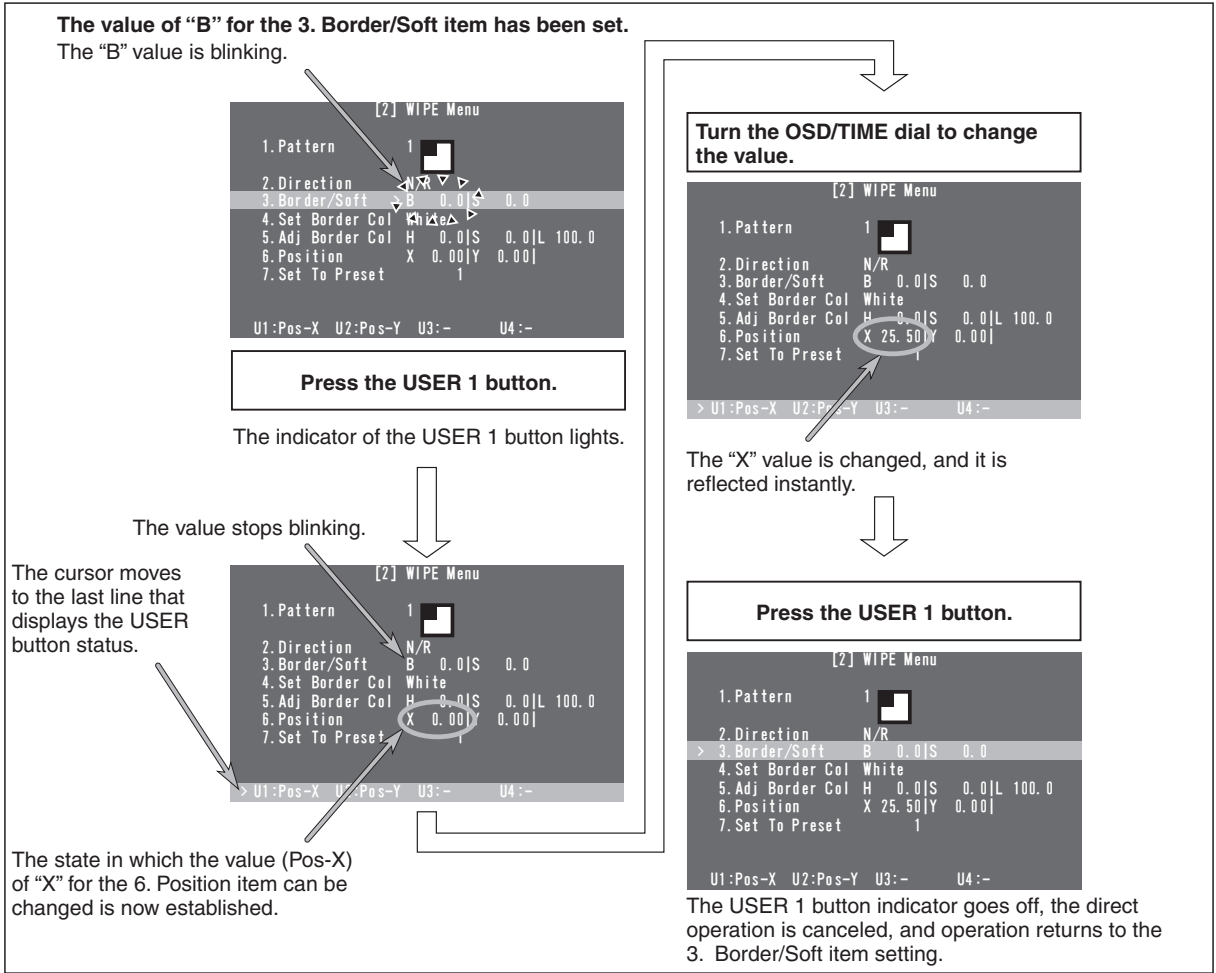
**The value of "B" for the 3. Border/Soft item has been set.**
The "B" value is blinking.

[2] WIPE Menu
1. Pattern 1
2. Direction N/R
3. Border/Soft B 0.0|S 0.0
4. Set Border Col White
5. Adj Border Col H 0.0|S 0.0|L 100.0
6. Position X 0.00|Y 0.00|
7. Set To Preset 1
U1:Pos-X U2:Pos-Y U3:- U4:-

**Press the USER 1 button.**

The indicator of the USER 1 button lights.

The value stops blinking.

The cursor moves to the last line that displays the USER button status.

[2] WIPE Menu
1. Pattern 1
2. Direction N/R
3. Border/Soft B 0.0|S 0.0
4. Set Border Col White
5. Adj Border Col H 0.0|S 0.0|L 100.0
6. Position X 0.00|Y 0.00|
7. Set To Preset 1
> U1:Pos-X U2:Pos-Y U3:- U4:-

The state in which the value (Pos-X) of "X" for the 6. Position item can be changed is now established.

**Turn the OSD/TIME dial to change the value.**

[2] WIPE Menu
1. Pattern 1
2. Direction N/R
3. Border/Soft B 0.0|S 0.0
4. Set Border Col White
5. Adj Border Col H 0.0|S 0.0|L 100.0
6. Position X 25.50|Y 0.00|
7. Set To Preset 1
> U1:Pos-X U2:Pos-Y U3:- U4:-

The "X" value is changed, and it is reflected instantly.

**Press the USER 1 button.**

[2] WIPE Menu
1. Pattern 1
2. Direction N/R
> 3. Border/Soft B 0.0|S 0.0
4. Set Border Col White
5. Adj Border Col H 0.0|S 0.0|L 100.0
6. Position X 25.50|Y 0.00|
7. Set To Preset 1
U1:Pos-X U2:Pos-Y U3:- U4:-

The USER 1 button indicator goes off, the direct operation is canceled, and operation returns to the 3. Border/Soft item setting.